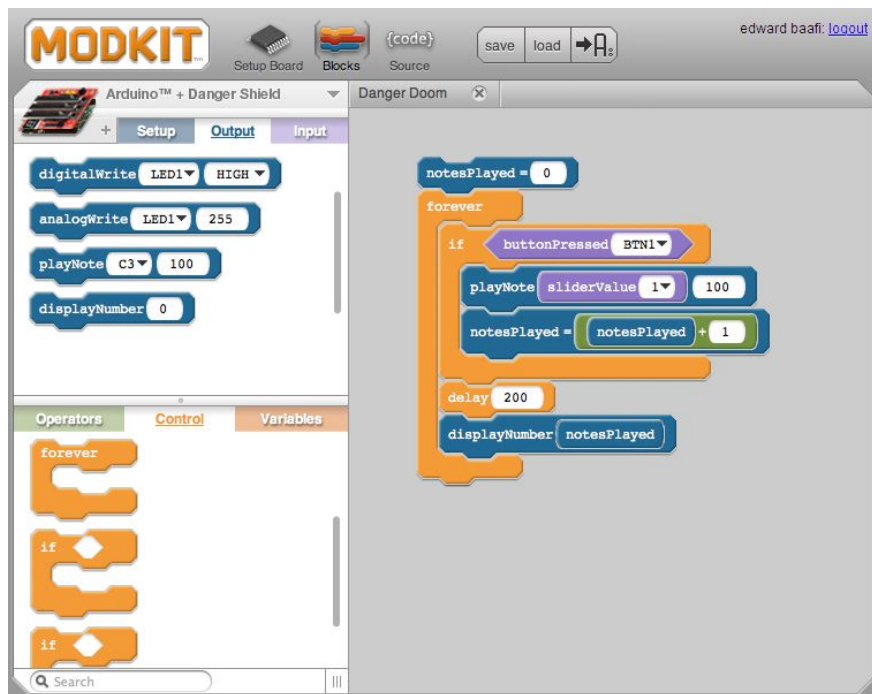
MODKIT

Setup Board

Blocks

{code}

Source

save

load

edward baafi: logout

Arduino™ + Danger Shield

Danger Doom

+

Setup

Output

Input

digitalWrite LED1 HIGH

analogWrite LED1 255

playNote C3 100

displayNumber 0

Operators

Control

Variables

forever

if

if

Search

notesPlayed = 0

forever

if buttonPressed BTN1

playNote sliderValue 1 100

notesPlayed = notesPlayed + 1

delay 200

displayNumber notesPlayed